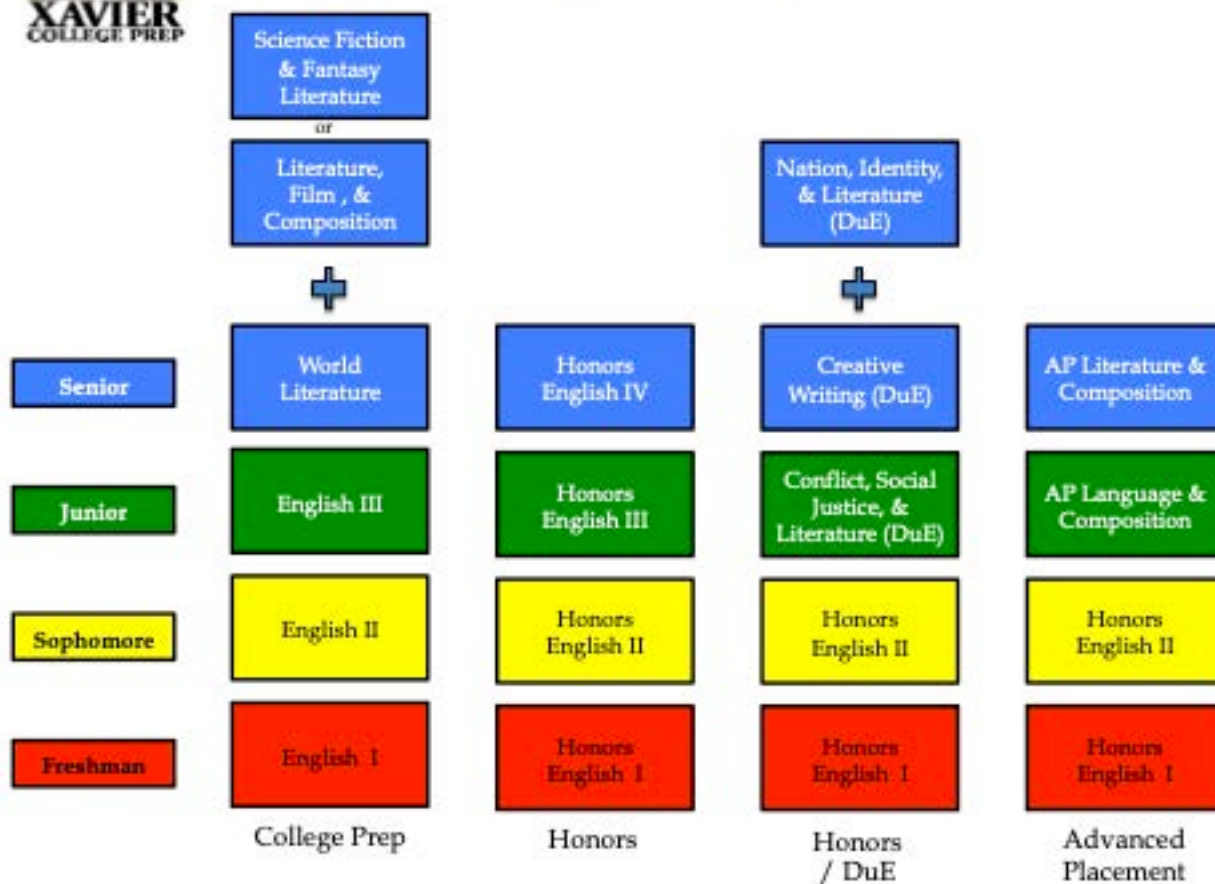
XAVIER
COLLEGE PREP

Science Fiction & Fantasy Literature

or

Literature, Film , & Composition

Nation, Identity, & Literature (DuE)

Senior

World Literature

Honors English IV

Creative Writing (DuE)

AP Literature & Composition

Junior

English III

Honors English III

Conflict, Social Justice, & Literature (DuE)

AP Language & Composition

Sophomore

English II

Honors English II

Honors English II

Honors English II

Freshman

English I

Honors English I

Honors English I

Honors English I

College Prep

Honors

Honors / DuE

Advanced Placement